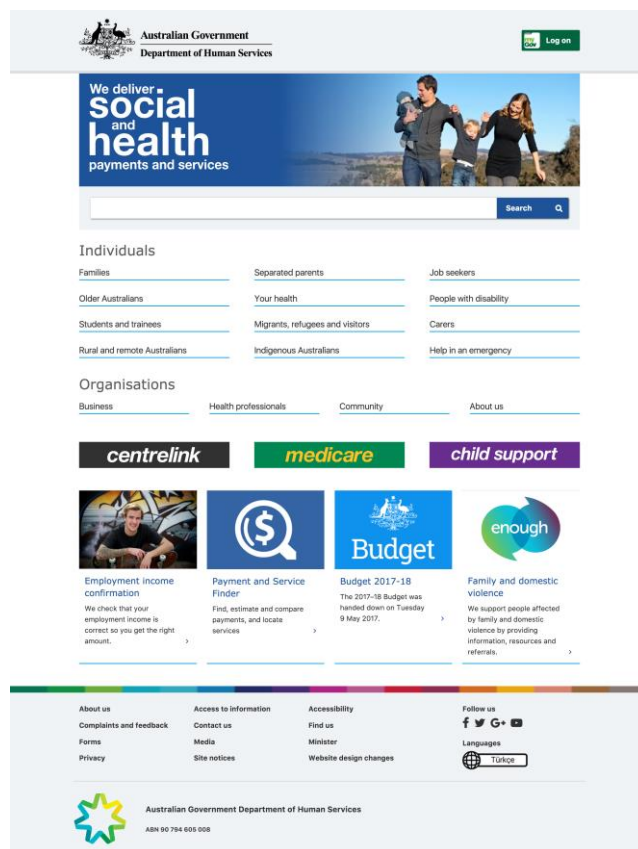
Australian Government
Department of Human Services

myGov Log on

We deliver
social
and
health
payments and services

Search

Individuals

Families
Separated parents
Job seekers
Older Australians
Your health
People with disability
Students and trainees
Migrants, refugees and visitors
Carers
Rural and remote Australians
Indigenous Australians
Help in an emergency

Organisations

Business
Health professionals
Community
About us

centrelink
medicare
child support

Budget

enough

Employment income confirmation

We check that your employment income is correct so you get the right amount.

Payment and Service Finder

Find, estimate and compare payments, and locate services

Budget 2017-18

The 2017–18 Budget was handed down on Tuesday 9 May 2017.

Family and domestic violence

We support people affected by family and domestic violence by providing information, resources and referrals.

About us
Complaints and feedback
Forms
Privacy
Access to information
Contact us
Media
Site notices
Accessibility
Find us
Minister
Website design changes
Follow us
Languages
Türkçe

Australian Government Department of Human Services
ABN 90 794 605 008